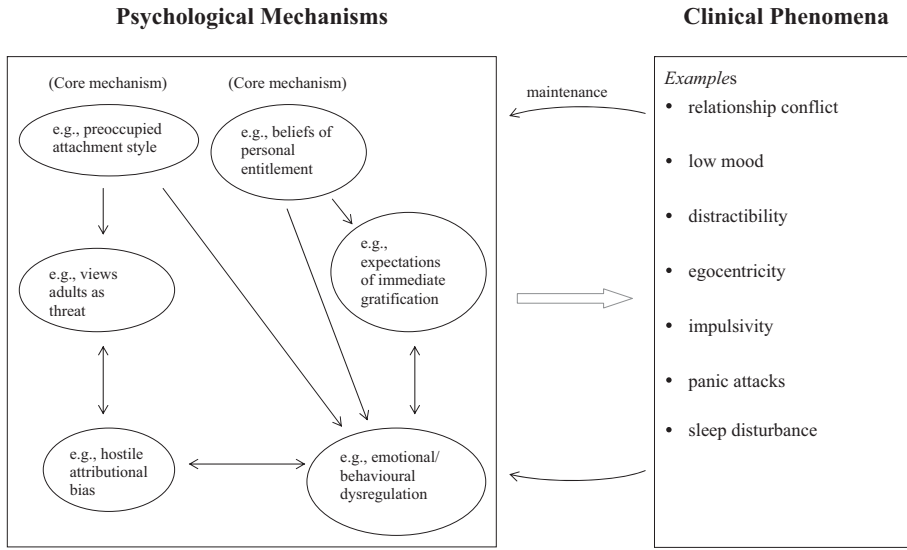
**Psychological Mechanisms**

**Clinical Phenomena**

(Core mechanism)

(Core mechanism)

e.g., preoccupied attachment style

e.g., beliefs of personal entitlement

e.g., expectations of immediate gratification

e.g., views adults as threat

e.g., hostile attributional bias

e.g., emotional/ behavioural dysregulation

maintenance

*Example*s
- relationship conflict
- low mood
- distractibility
- egocentricity
- impulsivity
- panic attacks
- sleep disturbance